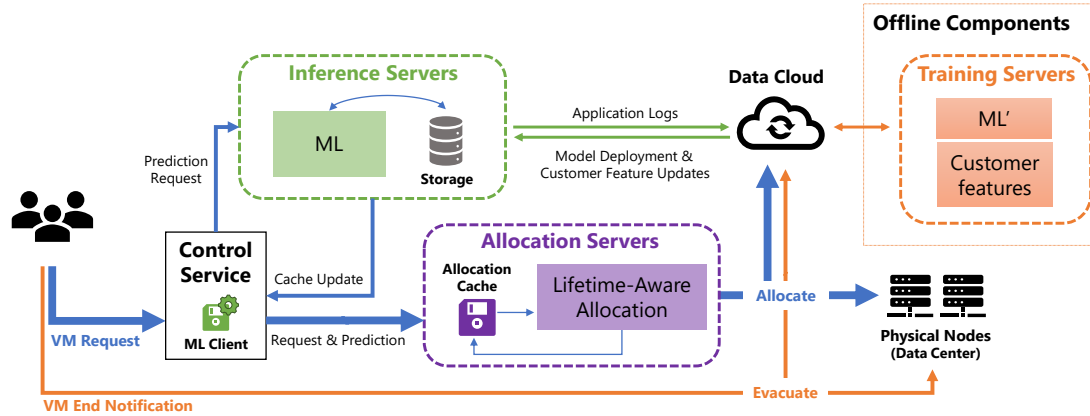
Offline Components

Training Servers

ML'

Customer features

Data Cloud

Inference Servers

ML

Storage

Application Logs

Model Deployment & Customer Feature Updates

Prediction Request

Control Service

ML Client

Cache Update

Allocation Servers

Allocation Cache

Lifetime-Aware Allocation

Allocate

Request & Prediction

VM Request

Physical Nodes (Data Center)

Evacuate

VM End Notification